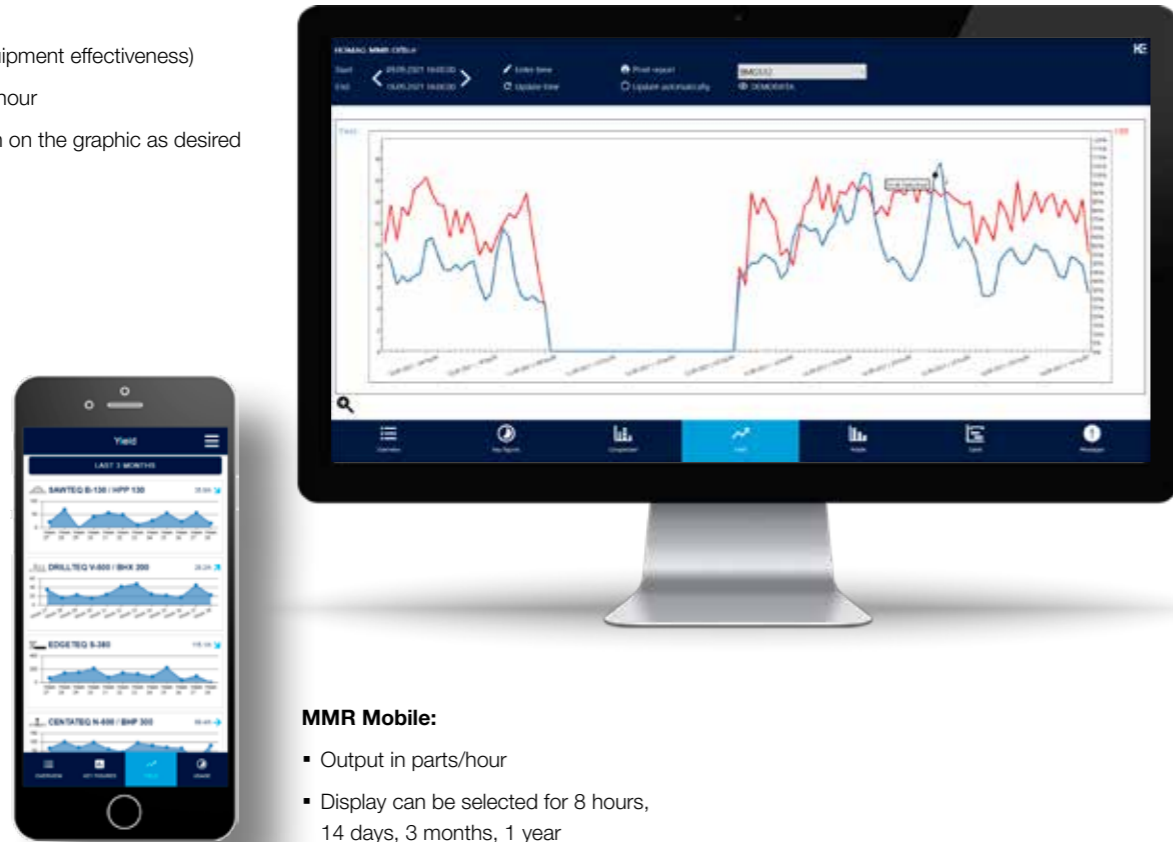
ipment effectiveness)

hour

n on the graphic as desired

HOMAG MMR Office

Start
End

Enter time
Update time

Print report
Update automatically

DEMODATA

Yield

OEE

Overview
Key figures
Comparison
Yield
Details
Span
Messages

Yield

LAST 3 MONTHS

SAWTEQ B-130 / HPP 130

DRILLTEQ V-600 / BHX 200

EDGETEQ S-380

CENTATEQ N-600 / BHP 300

OVERVIEW
KEY FIGURES
YIELD
USAGE

MMR Mobile:

▪ Output in parts/hour

▪ Display can be selected for 8 hours, 14 days, 3 months, 1 year